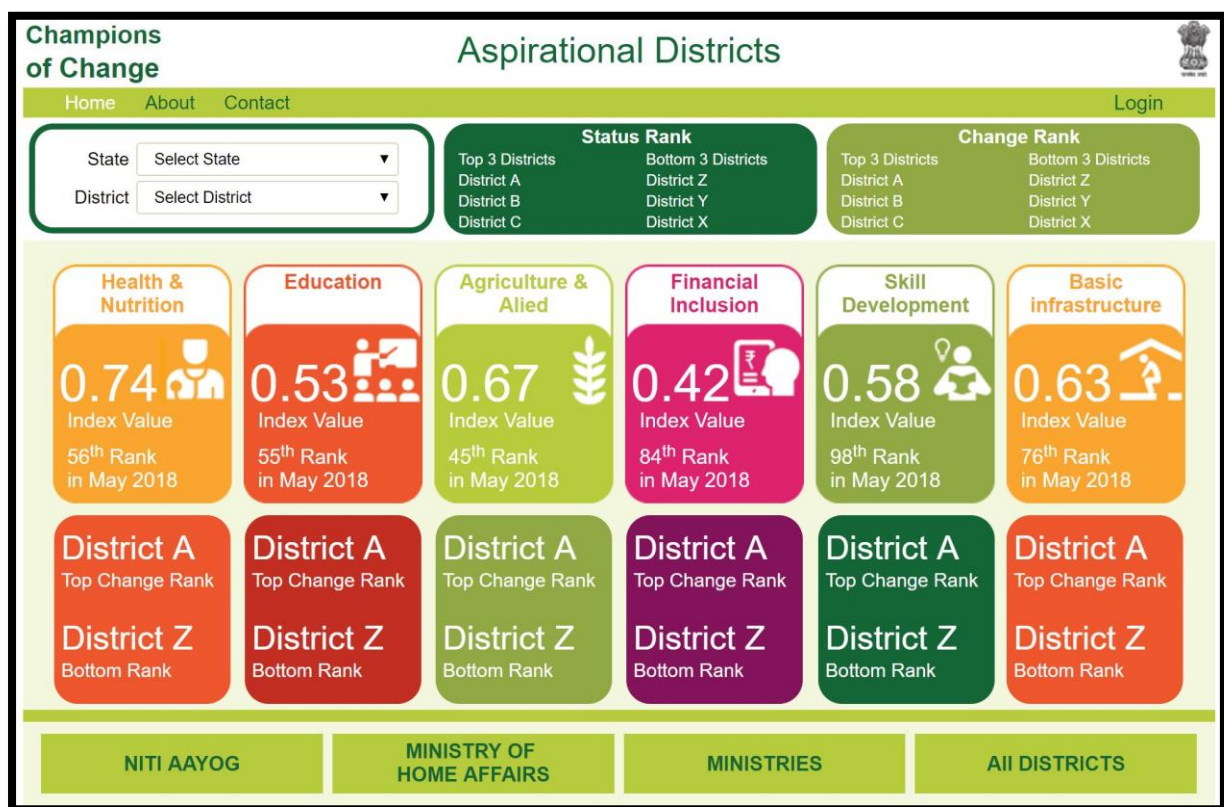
Champions of Change

Aspirational Districts

Home About Contact

Login

State Select State ▼

District Select District ▼

Status Rank

| Top 3 Districts | Bottom 3 Districts |
|---|---|
| District A | District Z |
| District B | District Y |
| District C | District X |

Change Rank

| Top 3 Districts | Bottom 3 Districts |
|---|---|
| District A | District Z |
| District B | District Y |
| District C | District X |

Health & Nutrition
0.74
Index Value
$56^{th}$ Rank in May 2018

Education
0.53
Index Value
$55^{th}$ Rank in May 2018

Agriculture & Alied
0.67
Index Value
$45^{th}$ Rank in May 2018

Financial Inclusion
0.42
Index Value
$84^{th}$ Rank in May 2018

Skill Development
0.58
Index Value
$98^{th}$ Rank in May 2018

Basic infrastructure
0.63
Index Value
$76^{th}$ Rank in May 2018

District A
Top Change Rank
District Z
Bottom Rank

District A
Top Change Rank
District Z
Bottom Rank

District A
Top Change Rank
District Z
Bottom Rank

District A
Top Change Rank
District Z
Bottom Rank

District A
Top Change Rank
District Z
Bottom Rank

District A
Top Change Rank
District Z
Bottom Rank

NITI AAYOG

MINISTRY OF HOME AFFAIRS

MINISTRIES

All DISTRICTS